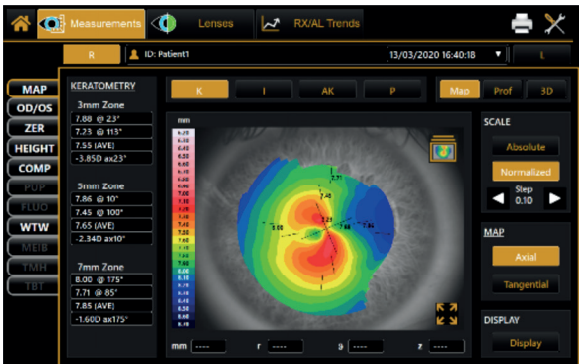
Measurements

Lenses

RX/AL Trends

R

ID: Patient1

13/03/2020 16:40:18

L

MAP

OD/OS

ZER

HEIGHT

COMP

PUP

FLUO

WTW

MEIB

TMH

TBT

KERATOMETRY

3mm Zone

7.88 @ 23°

7.23 @ 113°

7.55 (AVE)

-3.850 ax23°

5mm Zone

7.86 @ 10°

7.45 @ 100°

7.65 (AVE)

-2.340 ax10°

7mm Zone

8.00 @ 175°

7.71 @ 85°

7.85 (AVE)

-1.600 ax175°

K

I

AK

P

Map

Prof

3D

mm

SCALE

Absolute

Normalized

Step

0.10

MAP

Axial

Tangential

DISPLAY

Display

mm ----

r ----

9 ----

z ----